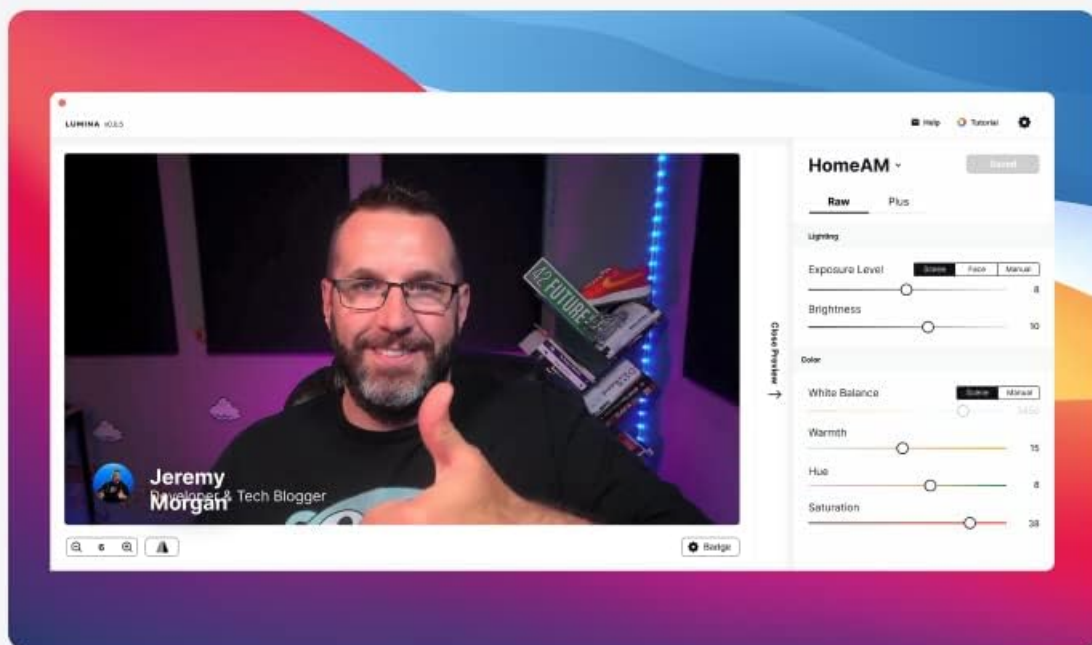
LUMINA 1.0.5

Help Tutorial

HomeAM

Saved

Raw Plus

Lighting

Exposure Level Scene Face Manual

8

Brightness

10

Close Preview

Color

White Balance Scene Manual

5450

Warmth

15

Hue

8

Saturation

38

42 FUTURE

Jeremy Morgan
Developer & Tech Blogger

6

Badge